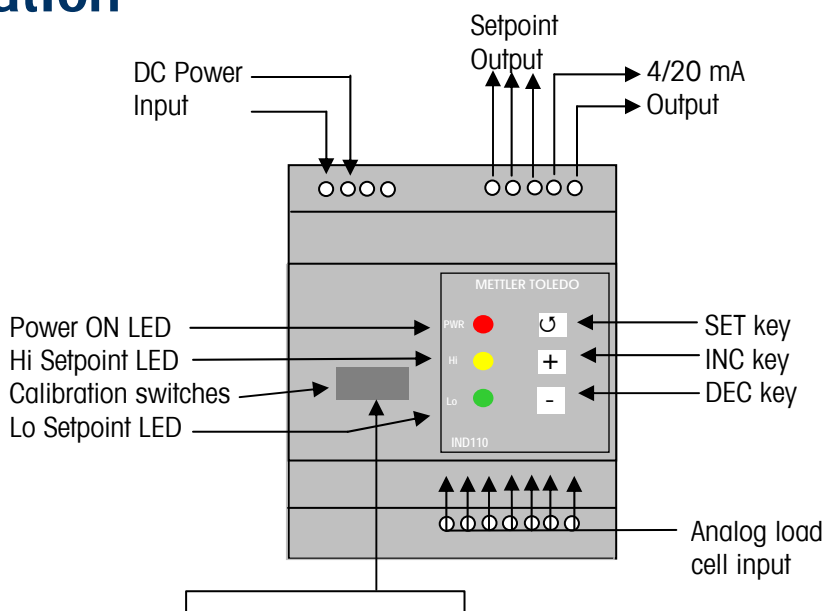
ation

DC Power Input

Setpoint Output

4/20 mA Output

METTLER TOLEDO

PWR

Hi

Lo

IND110

Power ON LED

Hi Setpoint LED

Calibration switches

Lo Setpoint LED

↺

+

-

SET key

INC key

DEC key

Analog load cell input